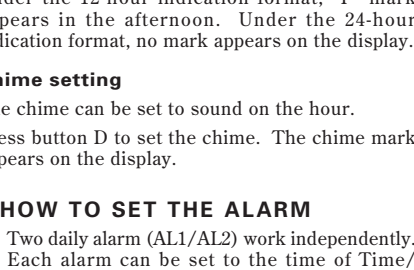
nder the 12-hour indication format, "P" mark ppears in the afternoon. Under the 24-hour dication format, no mark appears on the display.

hime setting

e chime can be set to sound on the hour.

ess button D to set the chime. The chime mark ppears on the display.

HOW TO SET THE ALARM

Two daily alarm (AL1/AL2) work independently. Each alarm can be set to the time of Time/